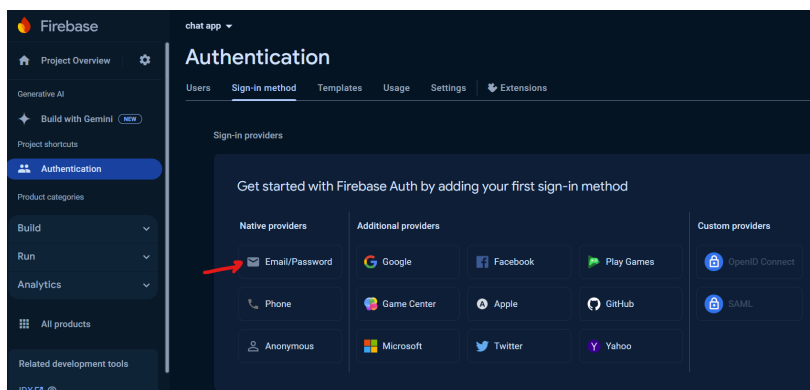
Firebase

Project Overview

Generative AI

Build with Gemini NEW

Project shortcuts

Authentication

Product categories

Build

Run

Analytics

All products

Related development tools

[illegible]

chat app

Authentication

Users | Sign-in method | Templates | Usage | Settings | Extensions

Sign-in providers

Get started with Firebase Auth by adding your first sign-in method

Native providers

Email/Password

Phone

Anonymous

Additional providers

Google

Facebook

Play Games

Game Center

Apple

GitHub

Microsoft

Twitter

Yahoo

Custom providers

OpenID Connect

SAML